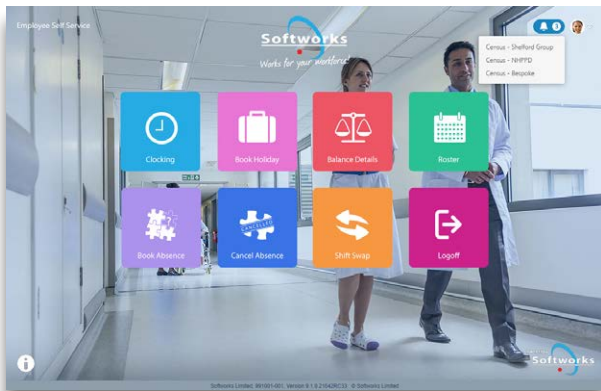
Employee Self Service

Softworks
Works for your workforce

3

Census - Shelford Group
Census - NHPPD
Census - Bespoke

Clocking
Book Holiday
Balance Details
Roster

Book Absence
CANCELLED
Cancel Absence
Shift Swap
Logoff

Softworks

Softworks Limited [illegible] Version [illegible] © Softworks Limited